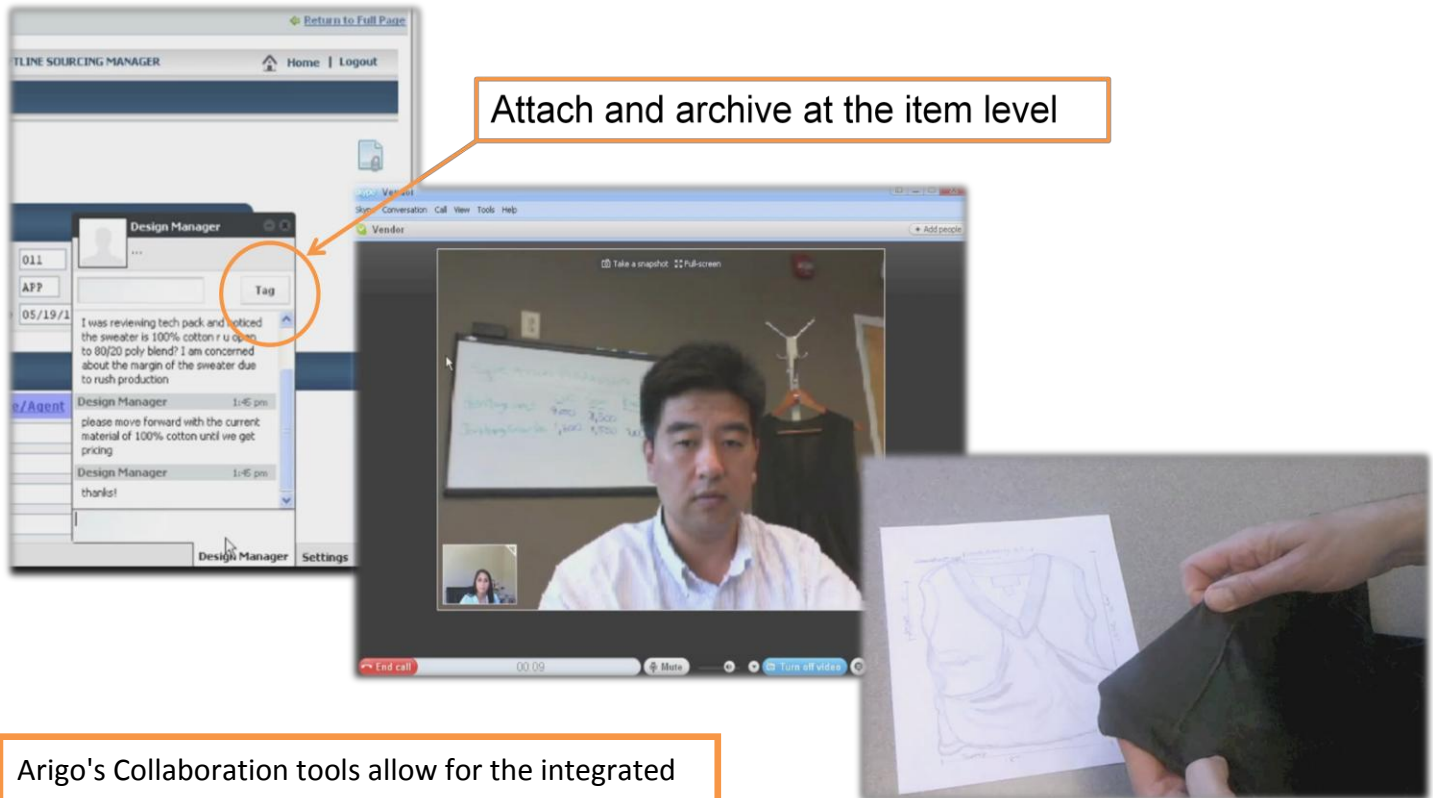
Return to Full Page

TLINE SOURCING MANAGER

Home | Logout

Attach and archive at the item level

Design Manager

...

011

APP

05/19/1

Tag

I was reviewing tech pack and noticed the sweater is 100% cotton r u open to 80/20 poly blend? I am concerned about the margin of the sweater due to rush production

e/Agent

Design Manager 1:45 pm

please move forward with the current material of 100% cotton until we get pricing

Design Manager 1:45 pm

thanks!

Design Manager

Settings

Vendor

Skype Conversation Call View Tools Help

Vendor

Add people

Take a snapshot Full-screen

End call

00:09

Mute

Turn off video

Arigo's Collaboration tools allow for the integrated